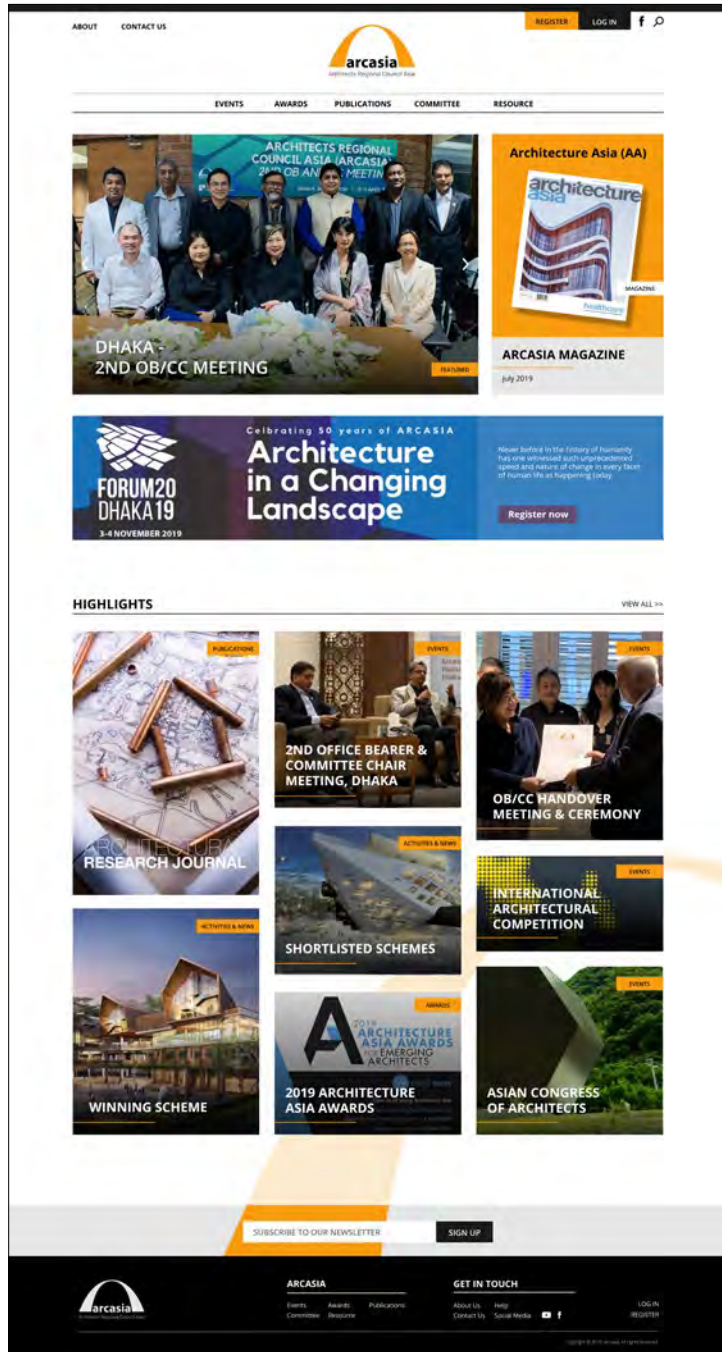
ABOUT CONTACT US

REGISTER LOG IN

arcasia
Architects Regional Council Asia

EVENTS AWARDS PUBLICATIONS COMMITTEE RESOURCE

ARCHITECTS REGIONAL COUNCIL ASIA (ARCASIA)
2ND OB AND CC MEETING

DHAKA - 2ND OB/CC MEETING

FEATURED

Architecture Asia (AA)

architecture asia

MAGAZINE

ARCASIA MAGAZINE

July 2019

Celebrating 50 years of ARCASIA

FORUM2019 DHAKA19
3-4 NOVEMBER 2019

Architecture in a Changing Landscape

Never before in the history of humanity has one witnessed such unprecedented speed and nature of change in every facet of human life as happening today.

Register now

HIGHLIGHTS

VIEW ALL >>

PUBLICATIONS
ARCHITECTURAL RESEARCH JOURNAL

EVENTS
2ND OFFICE BEARER & COMMITTEE CHAIR MEETING, DHAKA

EVENTS
OB/CC HANDOVER MEETING & CEREMONY

ACTIVITIES & NEWS
SHORTLISTED SCHEMES

EVENTS
INTERNATIONAL ARCHITECTURAL COMPETITION

ACTIVITIES & NEWS
WINNING SCHEME

AWARDS
2019 ARCHITECTURE ASIA AWARDS FOR EMERGING ARCHITECTS
2019 ARCHITECTURE ASIA AWARDS

EVENTS
ASIAN CONGRESS OF ARCHITECTS

SUBSCRIBE TO OUR NEWSLETTER

SIGN UP

arcasia
Architects Regional Council Asia

ARCASIA
Events Awards Publications
Committee Resource

GET IN TOUCH
About Us Help
Contact Us Social Media

LOG IN
REGISTER

Copyright © 2019 arcasia. All rights reserved.